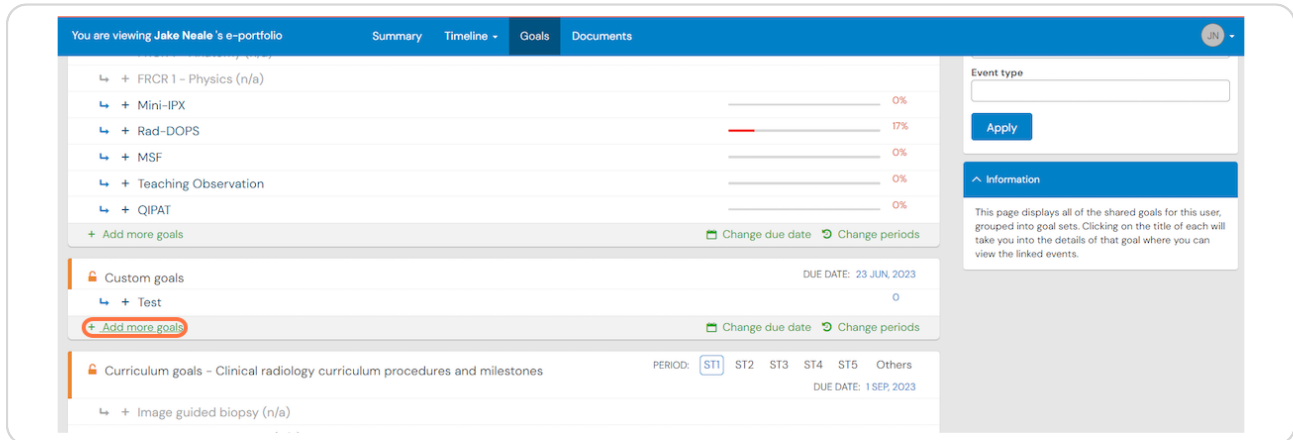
You are viewing Jake Neale 's e-portfolio Summary Timeline Goals Documents JN

+ FRCR 1 - Physics (n/a)
+ Mini-IPX 0%
+ Rad-DOPS 17%
+ MSF 0%
+ Teaching Observation 0%
+ QIPAT 0%
+ Add more goals Change due date Change periods

Custom goals DUE DATE: 23 JUN, 2023
+ Test 0
+ Add more goals Change due date Change periods

Curriculum goals - Clinical radiology curriculum procedures and milestones PERIOD: ST1 ST2 ST3 ST4 ST5 Others
DUE DATE: 1 SEP, 2023
+ Image guided biopsy (n/a)

Event type

Apply

Information

This page displays all of the shared goals for this user, grouped into goal sets. Clicking on the title of each will take you into the details of that goal where you can view the linked events.